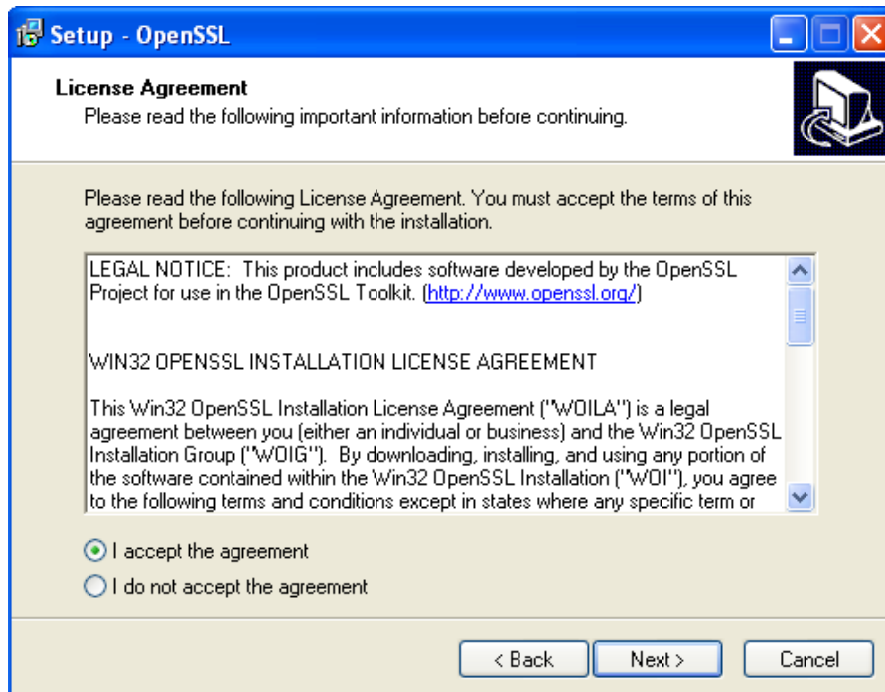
Setup - OpenSSL

License Agreement
Please read the following important information before continuing.

Please read the following License Agreement. You must accept the terms of this agreement before continuing with the installation.

LEGAL NOTICE: This product includes software developed by the OpenSSL Project for use in the OpenSSL Toolkit. (http://www.openssl.org/)

WIN32 OPENSSL INSTALLATION LICENSE AGREEMENT

This Win32 OpenSSL Installation License Agreement ("WOILA") is a legal agreement between you (either an individual or business) and the Win32 OpenSSL Installation Group ("WOIG"). By downloading, installing, and using any portion of the software contained within the Win32 OpenSSL Installation ("WOI"), you agree to the following terms and conditions except in states where any specific term or

I accept the agreement
I do not accept the agreement

< Back
Next >
Cancel